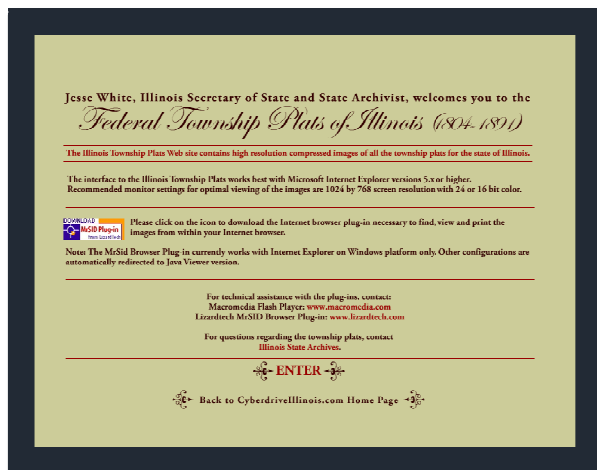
Jesse White, Illinois Secretary of State and State Archivist, welcomes you to the

Federal Township Plats of Illinois (1804-1891)

The Illinois Township Plats Web site contains high resolution compressed images of all the township plats for the state of Illinois.

The interface to the Illinois Township Plats works best with Microsoft Internet Explorer versions 5.x or higher. Recommended monitor settings for optimal viewing of the images are 1024 by 768 screen resolution with 24 or 16 bit color.

DOWNLOAD MrSID Plug-in from LizardTech

Please click on the icon to download the Internet browser plug-in necessary to find, view and print the images from within your Internet browser.

Note: The MrSid Browser Plug-in currently works with Internet Explorer on Windows platform only. Other configurations are automatically redirected to Java Viewer version.

For technical assistance with the plug-ins, contact:
Macromedia Flash Player: www.macromedia.com
Lizardtech MrSID Browser Plug-in: www.lizardtech.com

For questions regarding the township plats, contact
Illinois State Archives.

ENTER

Back to CyberdriveIllinois.com Home Page